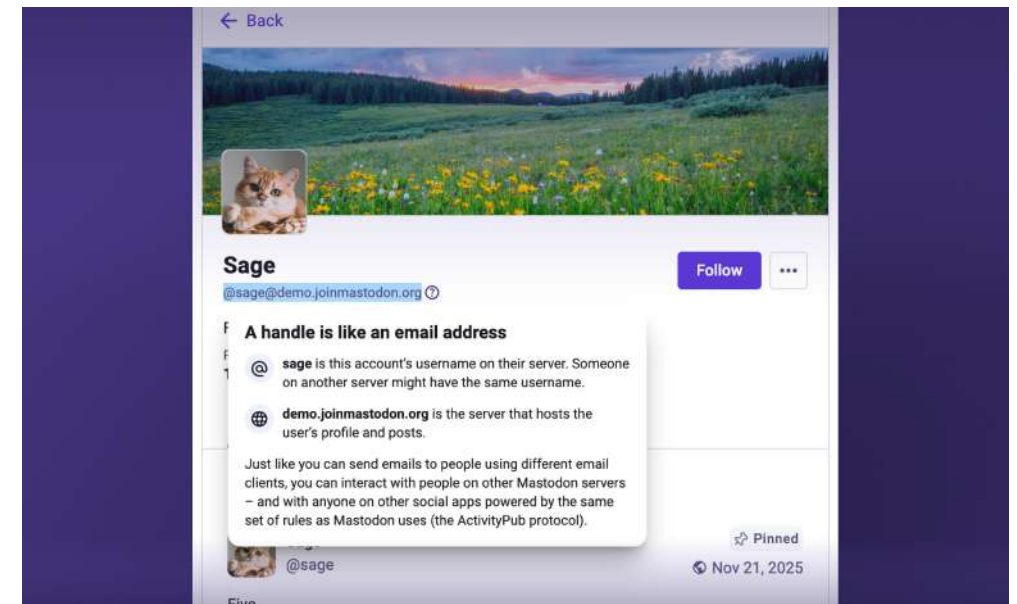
← Back

Sage
@sage@demo.joinmastodon.org

Follow
•••

A handle is like an email address

sage is this account's username on their server. Someone on another server might have the same username.

demo.joinmastodon.org is the server that hosts the user's profile and posts.

Just like you can send emails to people using different email clients, you can interact with people on other Mastodon servers – and with anyone on other social apps powered by the same set of rules as Mastodon uses (the ActivityPub protocol).

Pinned
@sage
Nov 21, 2025
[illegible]